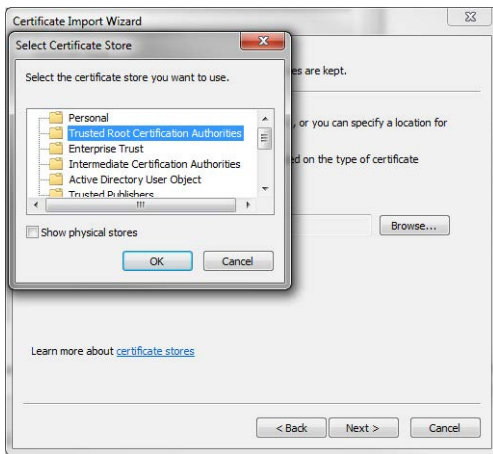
Certificate Import Wizard

Select Certificate Store

Select the certificate store you want to use.

Personal
Trusted Root Certification Authorities
Enterprise Trust
Intermediate Certification Authorities
Active Directory User Object
Trusted Publishers

Show physical stores

OK
Cancel

es are kept.

, or you can specify a location for

ed on the type of certificate

Browse...

Learn more about certificate stores

< Back
Next >
Cancel